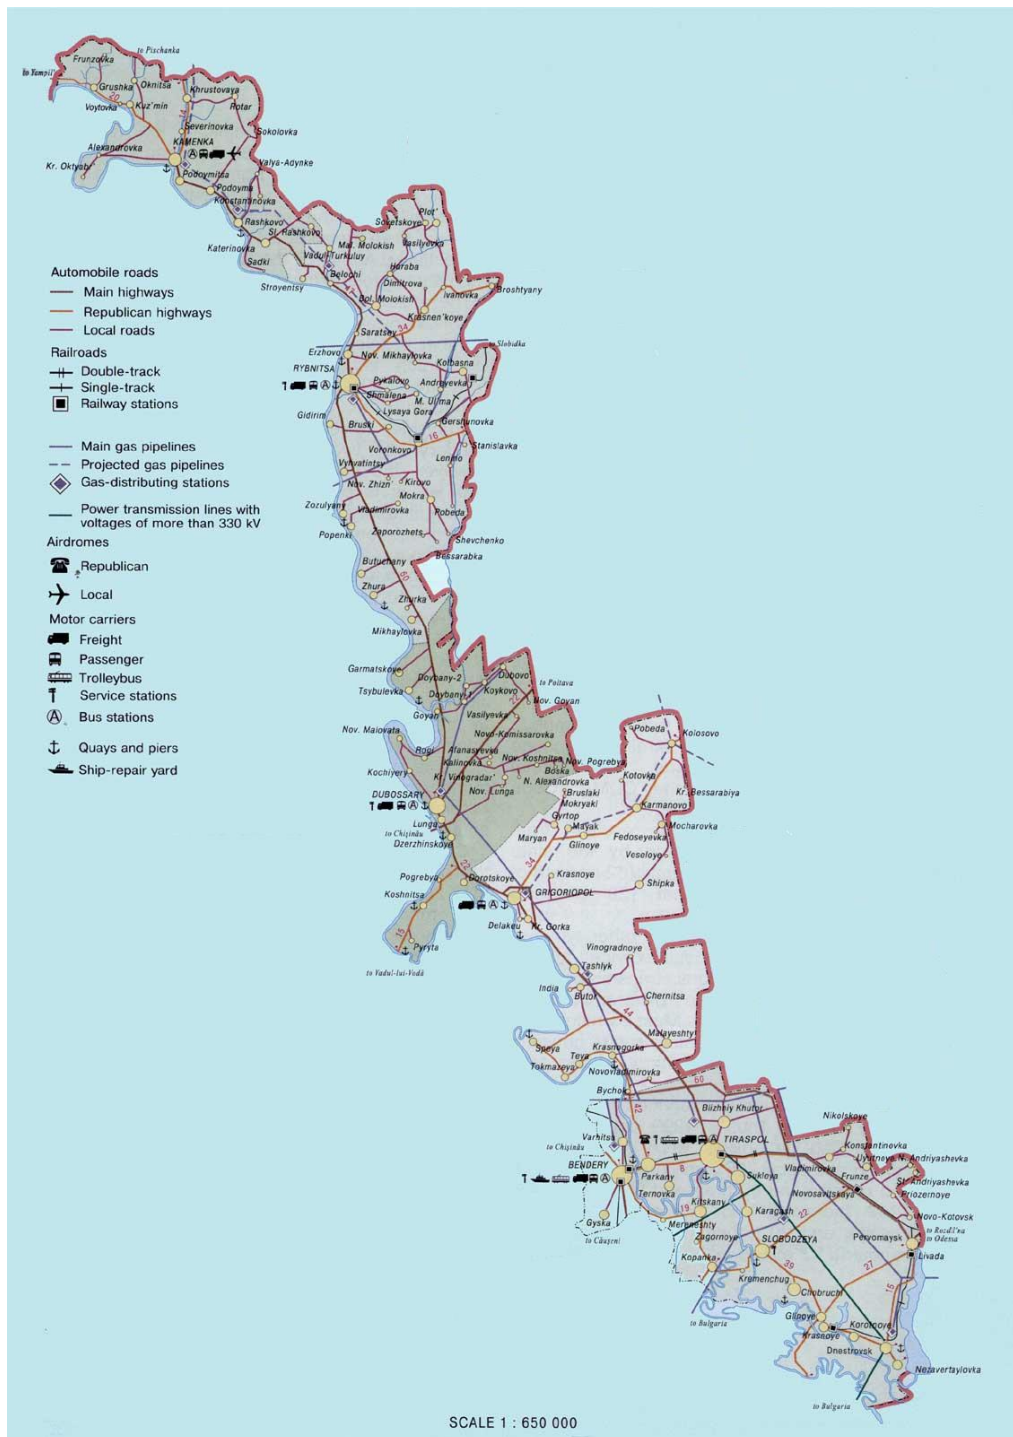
to Pischanka
to Yampil
Frunzovka
Grushka
Oknitsa
Khrustovaya
Voytovka
Kuz'min
Rotar
Severinovka
Sokolovka
Alexandrovka
KAMENKA
Valya-Adynke
Kr. Oktyabr
Podoymitsa
Podoyma
Konstantinovka
Rashkovo
St. Rashkovo
Katerinovka
Sadki
Plot
Sovetskoye
Mal. Molokish
Vasilyevka
Vadul-Turkului
Belochi
Haraba
Stroyentsy
Dimitrova
Ivanovka
Broshtyany
Bol. Molokish
Krasnen'koye
Saratsey
to Slobidka
Erzhovo
Nov. Mikhaylovka
Kolbasna
RYBNITSA
Pyrtalovo
Andreyevka
Shmalena
M. Ulma
Lysaya Gora
Gidirim
Bruski
Gershunovka
Stanislavka
Voronkovo
Lenino
Vykhvatintsy
Nov. Zhizn
Kirovo
Mokra
Zozulyany
Vladimirovka
Pobeda
Popenki
Zaporozhets
Shevchenko
Bessarabka
Butuchany
Zhura
Zhurka
Mikhaylovka
Garmatskoye
Doybany-2
Dubovo
to Poltava
Tsybulevka
Doybany-1
Koykovo
Mov. Goyan
Goyan
Vasilyevka
Nov. Maiovata
Novo-Komissarovka
Pobeda
Kolosovo
Afanasyevka
Kalinovka
Nov. Koshnitsa
Nov. Pogrebya
Roghi
Boska
Kochiyery
Kr. Vinogradar'
N. Alexandrovka
Kotovka
Kr. Bessarabiya
Nov. Lunga
Bruslaki
DUBOSSARY
Mokryaki
Karmanovo
Gyrtop
Lunga
Mayak
Mocharovka
to Chişinău
Dzerzhinskoye
Maryan
Fedoseyevka
Glinoye
Veseloye
Krasnoye
Pogrebya
Dorotskoye
Shipka
Koshnitsa
GRIGORIOPOL
Delakeu
Kr. Gorka
Pyryta
to Vadul-lui-Vodă
Vinogradnoye
Tashlyk
India
Butor
Chernitsa
Malayeshty
Speya
Krasnogorka
Teya
Tokmazeya
Novovladimirovka
Bychok
Blizhniy Khutor
Nikolskoye
Varnitsa
to Chişinău
Konstantinovka
BENDERY
TIRASPOL
Uyutnoye
N. Andriyashevka
Parkany
Sukleya
Vladimirovka
Frunze
St. Andriyashevka
Ternovka
Novosavitskaya
Priozernoye
Kitskany
Karagash
Novo-Kotovsk
Gyska
Merenyshty
to Rocul'na
to Odessa
to Căușeni
Zagornoye
SLOBODZEYA
Pervomaysk
Livada
Kopanka
Kremenchug
Chobruchi
Glinoye
Korotnoye
to Bulgaria
Krasnoye
Dnestrovsk
Nezavertaylovka
to Bulgaria
Automobile roads
Main highways
Republican highways
Local roads
Railroads
Double-track
Single-track
Railway stations
Main gas pipelines
Projected gas pipelines
Gas-distributing stations
Power transmission lines with voltages of more than 330 kV
Airdromes
Republican
Local
Motor carriers
Freight
Passenger
Trolleybus
Service stations
Bus stations
Quays and piers
Ship-repair yard
SCALE 1 : 650 000